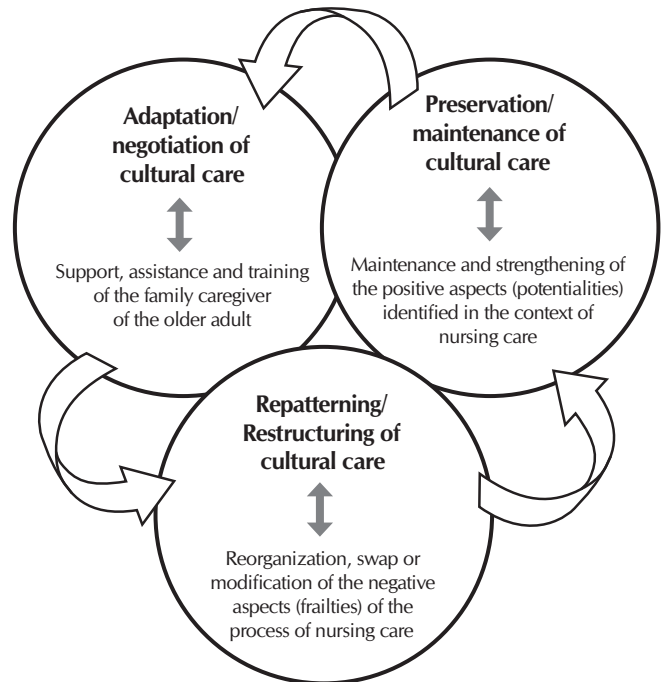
Adaptation/ negotiation of cultural care

Support, assistance and training of the family caregiver of the older adult

Preservation/ maintenance of cultural care

Maintenance and strengthening of the positive aspects (potentialities) identified in the context of nursing care

Repatterning/ Restructuring of cultural care

Reorganization, swap or modification of the negative aspects (frailties) of the process of nursing care